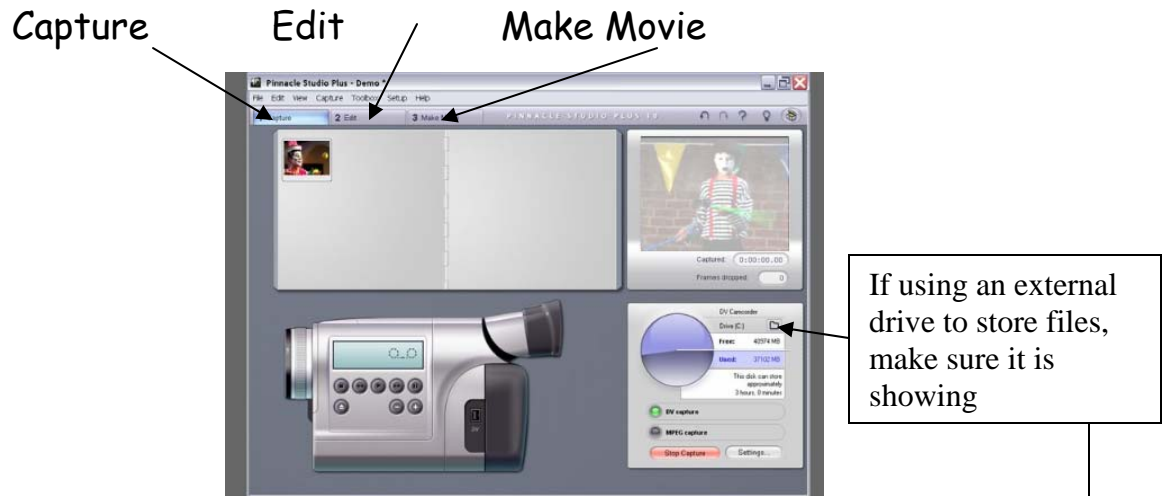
Capture
Edit
Make Movie

Pinnacle Studio Plus - Demo *

File Edit View Capture Toolbox Setup Help

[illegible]pture 2 Edit 3 Make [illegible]

PINNACLE STUDIO PLUS 10

Captured: 0:00:00.00
Frames dropped: 0

DV Camcorder
Drive (C:)
Free: 40974 MB
Used: 37102 MB
This disk can store approximately 3 hours, 0 minute

DV capture
MPEG capture
Stop Capture
Settings...

If using an external drive to store files, make sure it is showing